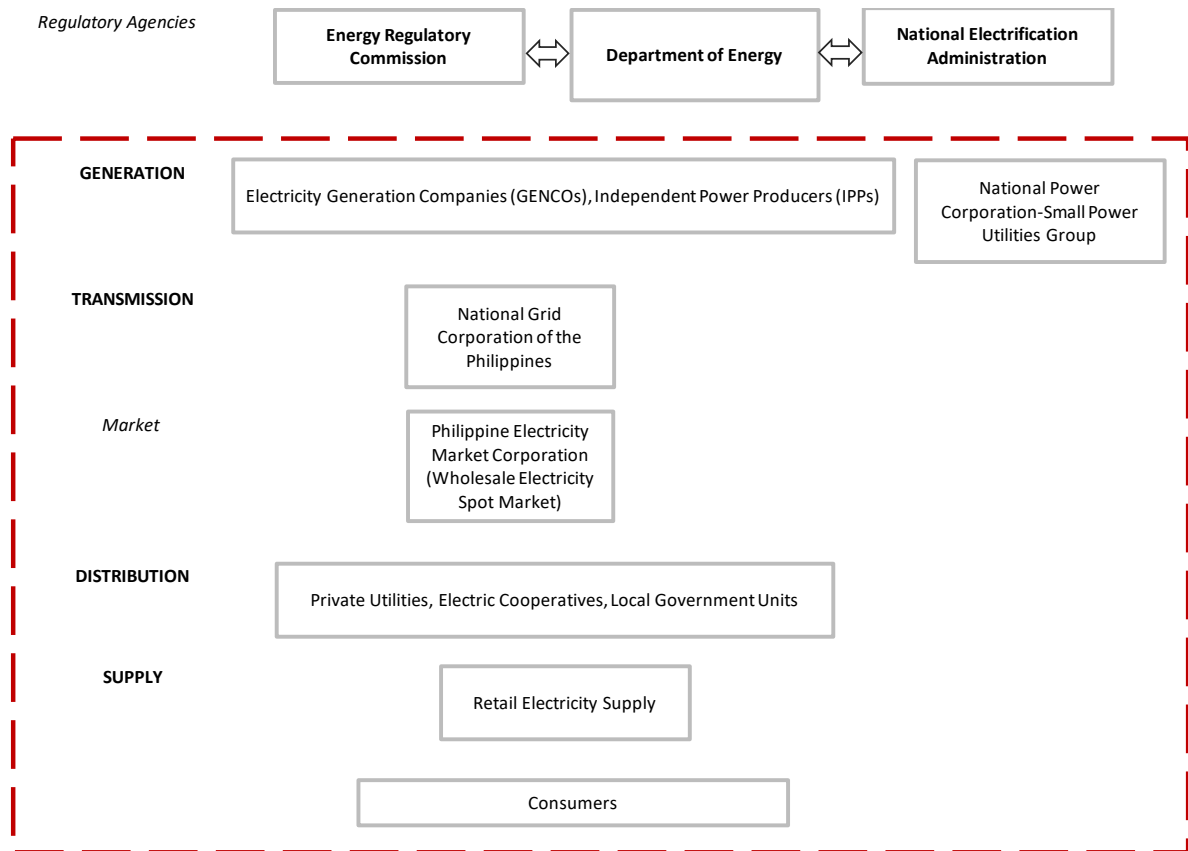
Regulatory Agencies

Energy Regulatory Commission

Department of Energy

National Electrification Administration

GENERATION

Electricity Generation Companies (GENCOs), Independent Power Producers (IPPs)

National Power Corporation-Small Power Utilities Group

TRANSMISSION

National Grid Corporation of the Philippines

Market

Philippine Electricity Market Corporation (Wholesale Electricity Spot Market)

DISTRIBUTION

Private Utilities, Electric Cooperatives, Local Government Units

SUPPLY

Retail Electricity Supply

Consumers